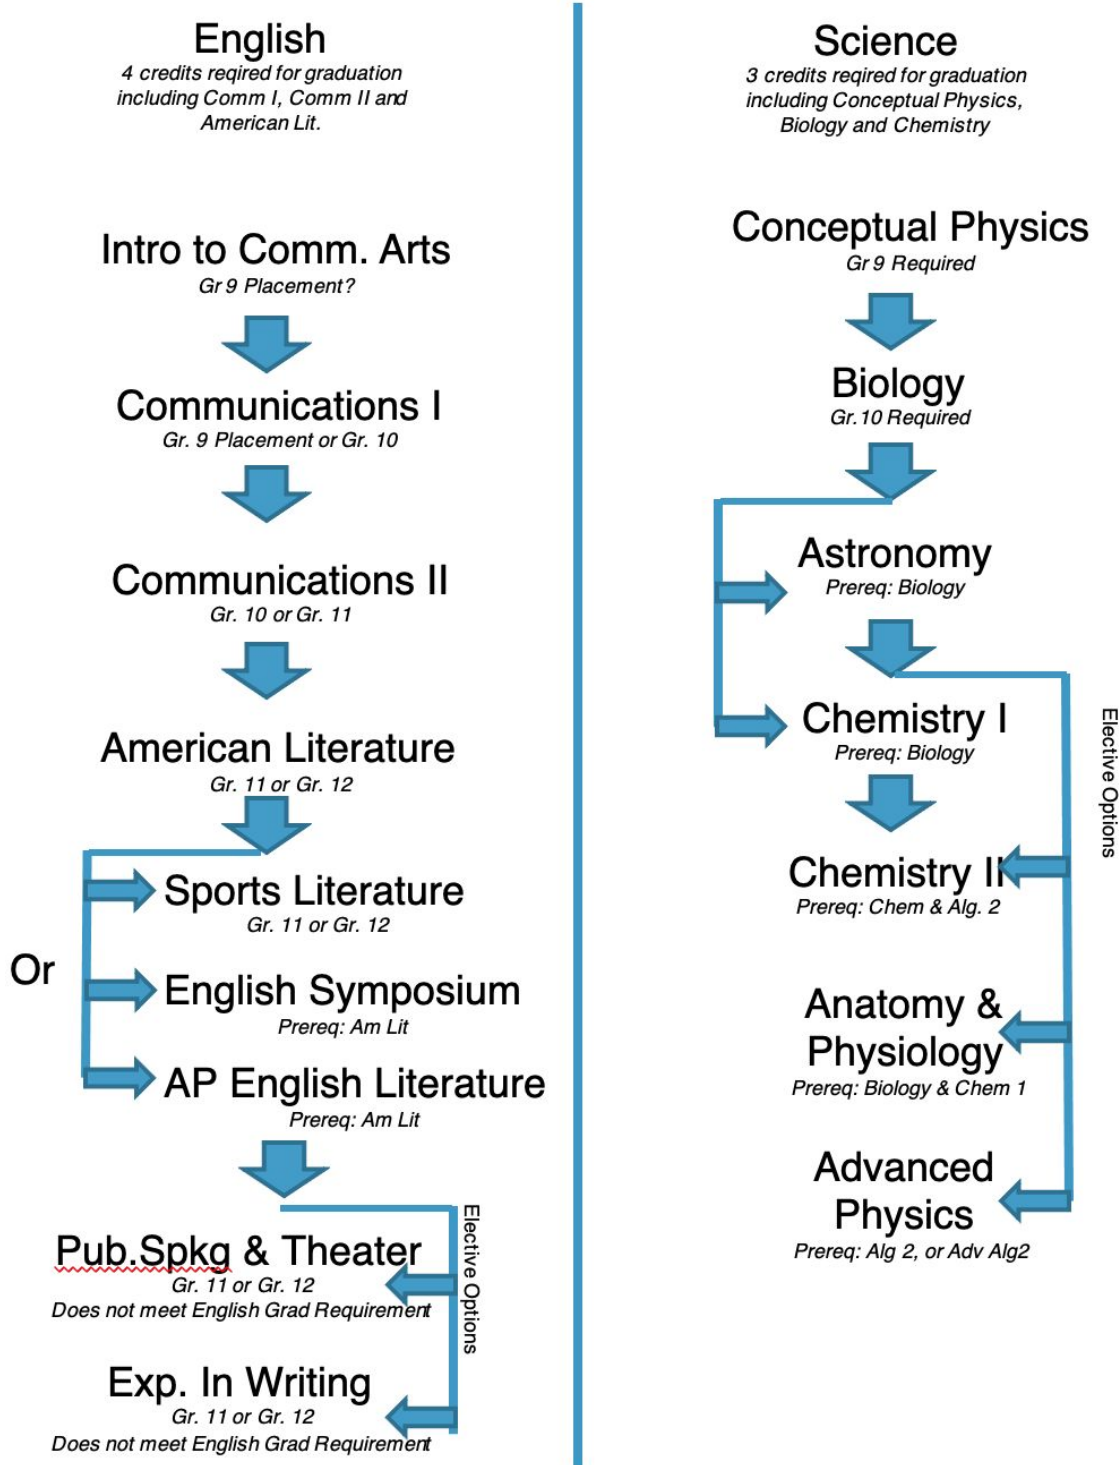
English
4 credits reqired for graduation including Comm I, Comm II and American Lit.

Intro to Comm. Arts
Gr 9 Placement?

Communications I
Gr. 9 Placement or Gr. 10

Communications II
Gr. 10 or Gr. 11

American Literature
Gr. 11 or Gr. 12

Sports Literature
Gr. 11 or Gr. 12

Or

English Symposium
Prereq: Am Lit

AP English Literature
Prereq: Am Lit

Elective Options

Pub.Spkg & Theater
Gr. 11 or Gr. 12
Does not meet English Grad Requirement

Exp. In Writing
Gr. 11 or Gr. 12
Does not meet English Grad Requirement

Science
3 credits reqired for graduation including Conceptual Physics, Biology and Chemistry

Conceptual Physics
Gr 9 Required

Biology
Gr. 10 Required

Astronomy
Prereq: Biology

Chemistry I
Prereq: Biology

Elective Options

Chemistry II
Prereq: Chem & Alg. 2

Anatomy & Physiology
Prereq: Biology & Chem 1

Advanced Physics
Prereq: Alg 2, or Adv Alg2